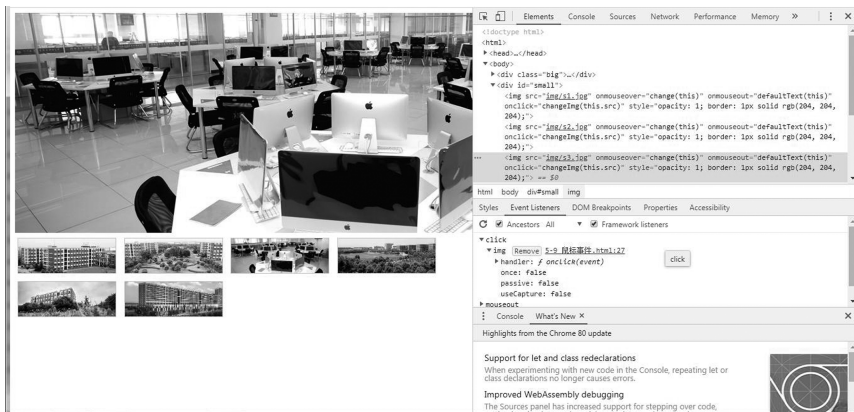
Elements Console Sources Network Performance Memory »

<!doctype html>
<html>
▶<head>…</head>
▼<body>
▶<div class="big">…</div>
▼<div id="small">
<img src="img/s1.jpg" onmouseover="change(this)" onmouseout="defaultText(this)" onclick="changeImg(this.src)" style="opacity: 1; border: 1px solid rgb(204, 204, 204);">
<img src="img/s2.jpg" onmouseover="change(this)" onmouseout="defaultText(this)" onclick="changeImg(this.src)" style="opacity: 1; border: 1px solid rgb(204, 204, 204);">
... <img src="img/s3.jpg" onmouseover="change(this)" onmouseout="defaultText(this)" onclick="changeImg(this.src)" style="opacity: 1; border: 1px solid rgb(204, 204, 204);"> == $0

html body div#small img

Styles Event Listeners DOM Breakpoints Properties Accessibility

Ancestors All Framework listeners

▼click
▼img Remove 5-9 鼠标事件.html:27
▶handler: ƒ onclick(event)
once: false
passive: false
useCapture: false
▶mouseout

click

Console What's New ×

Highlights from the Chrome 80 update

Support for let and class redeclarations
When experimenting with new code in the Console, repeating let or class declarations no longer causes errors.

Improved WebAssembly debugging
The Sources panel has increased support for stepping over code,